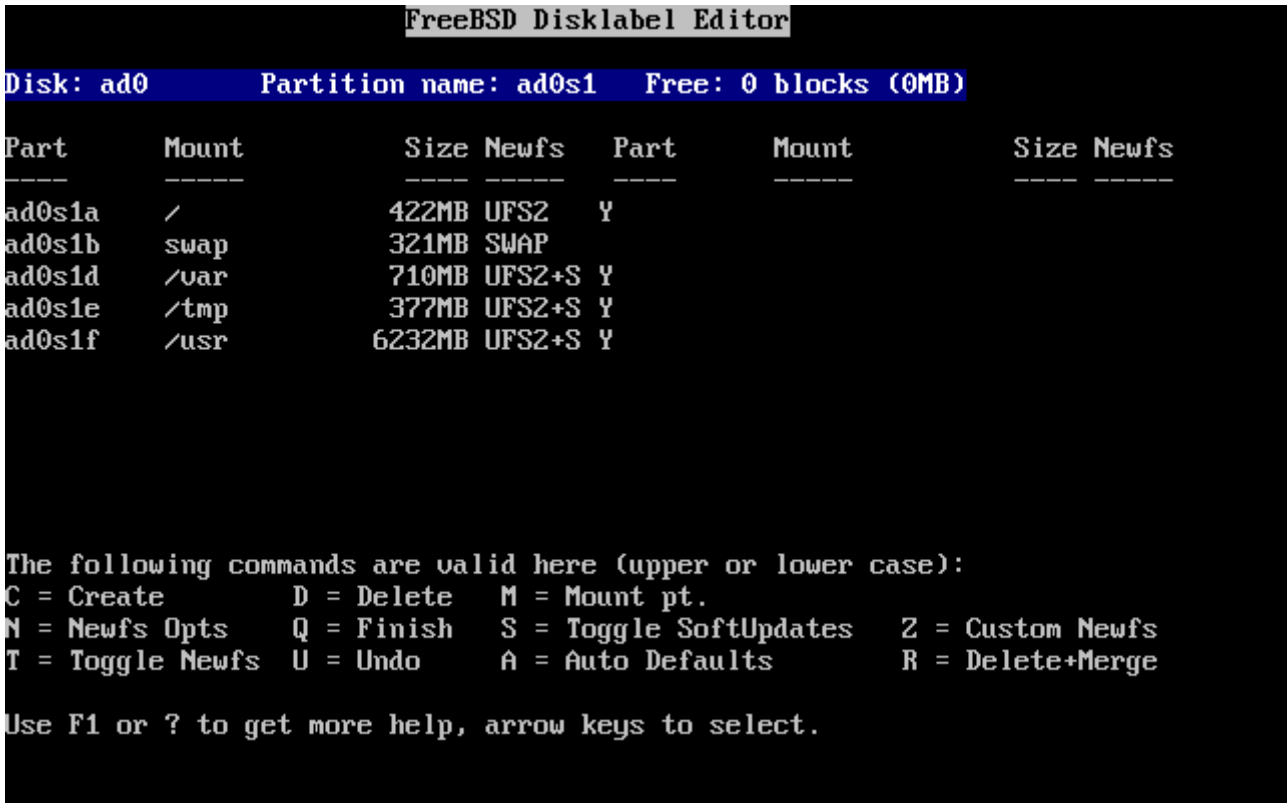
FreeBSD Disklabel Editor

Disk: ad0    Partition name: ad0s1    Free: 0 blocks (0MB)

| Part | Mount | Size | Newfs | | Part | Mount | Size | Newfs |
|---|---|---|---|---|---|---|---|---|
| ---- | ----- | ---- | ----- | | ---- | ----- | ---- | ----- |
| ad0s1a | / | 422MB | UFS2 | Y | | | | |
| ad0s1b | swap | 321MB | SWAP | | | | | |
| ad0s1d | /var | 710MB | UFS2+S | Y | | | | |
| ad0s1e | /tmp | 377MB | UFS2+S | Y | | | | |
| ad0s1f | /usr | 6232MB | UFS2+S | Y | | | | |

The following commands are valid here (upper or lower case):
C = Create    D = Delete    M = Mount pt.
N = Newfs Opts    Q = Finish    S = Toggle SoftUpdates    Z = Custom Newfs
T = Toggle Newfs    U = Undo    A = Auto Defaults    R = Delete+Merge

Use F1 or ? to get more help, arrow keys to select.